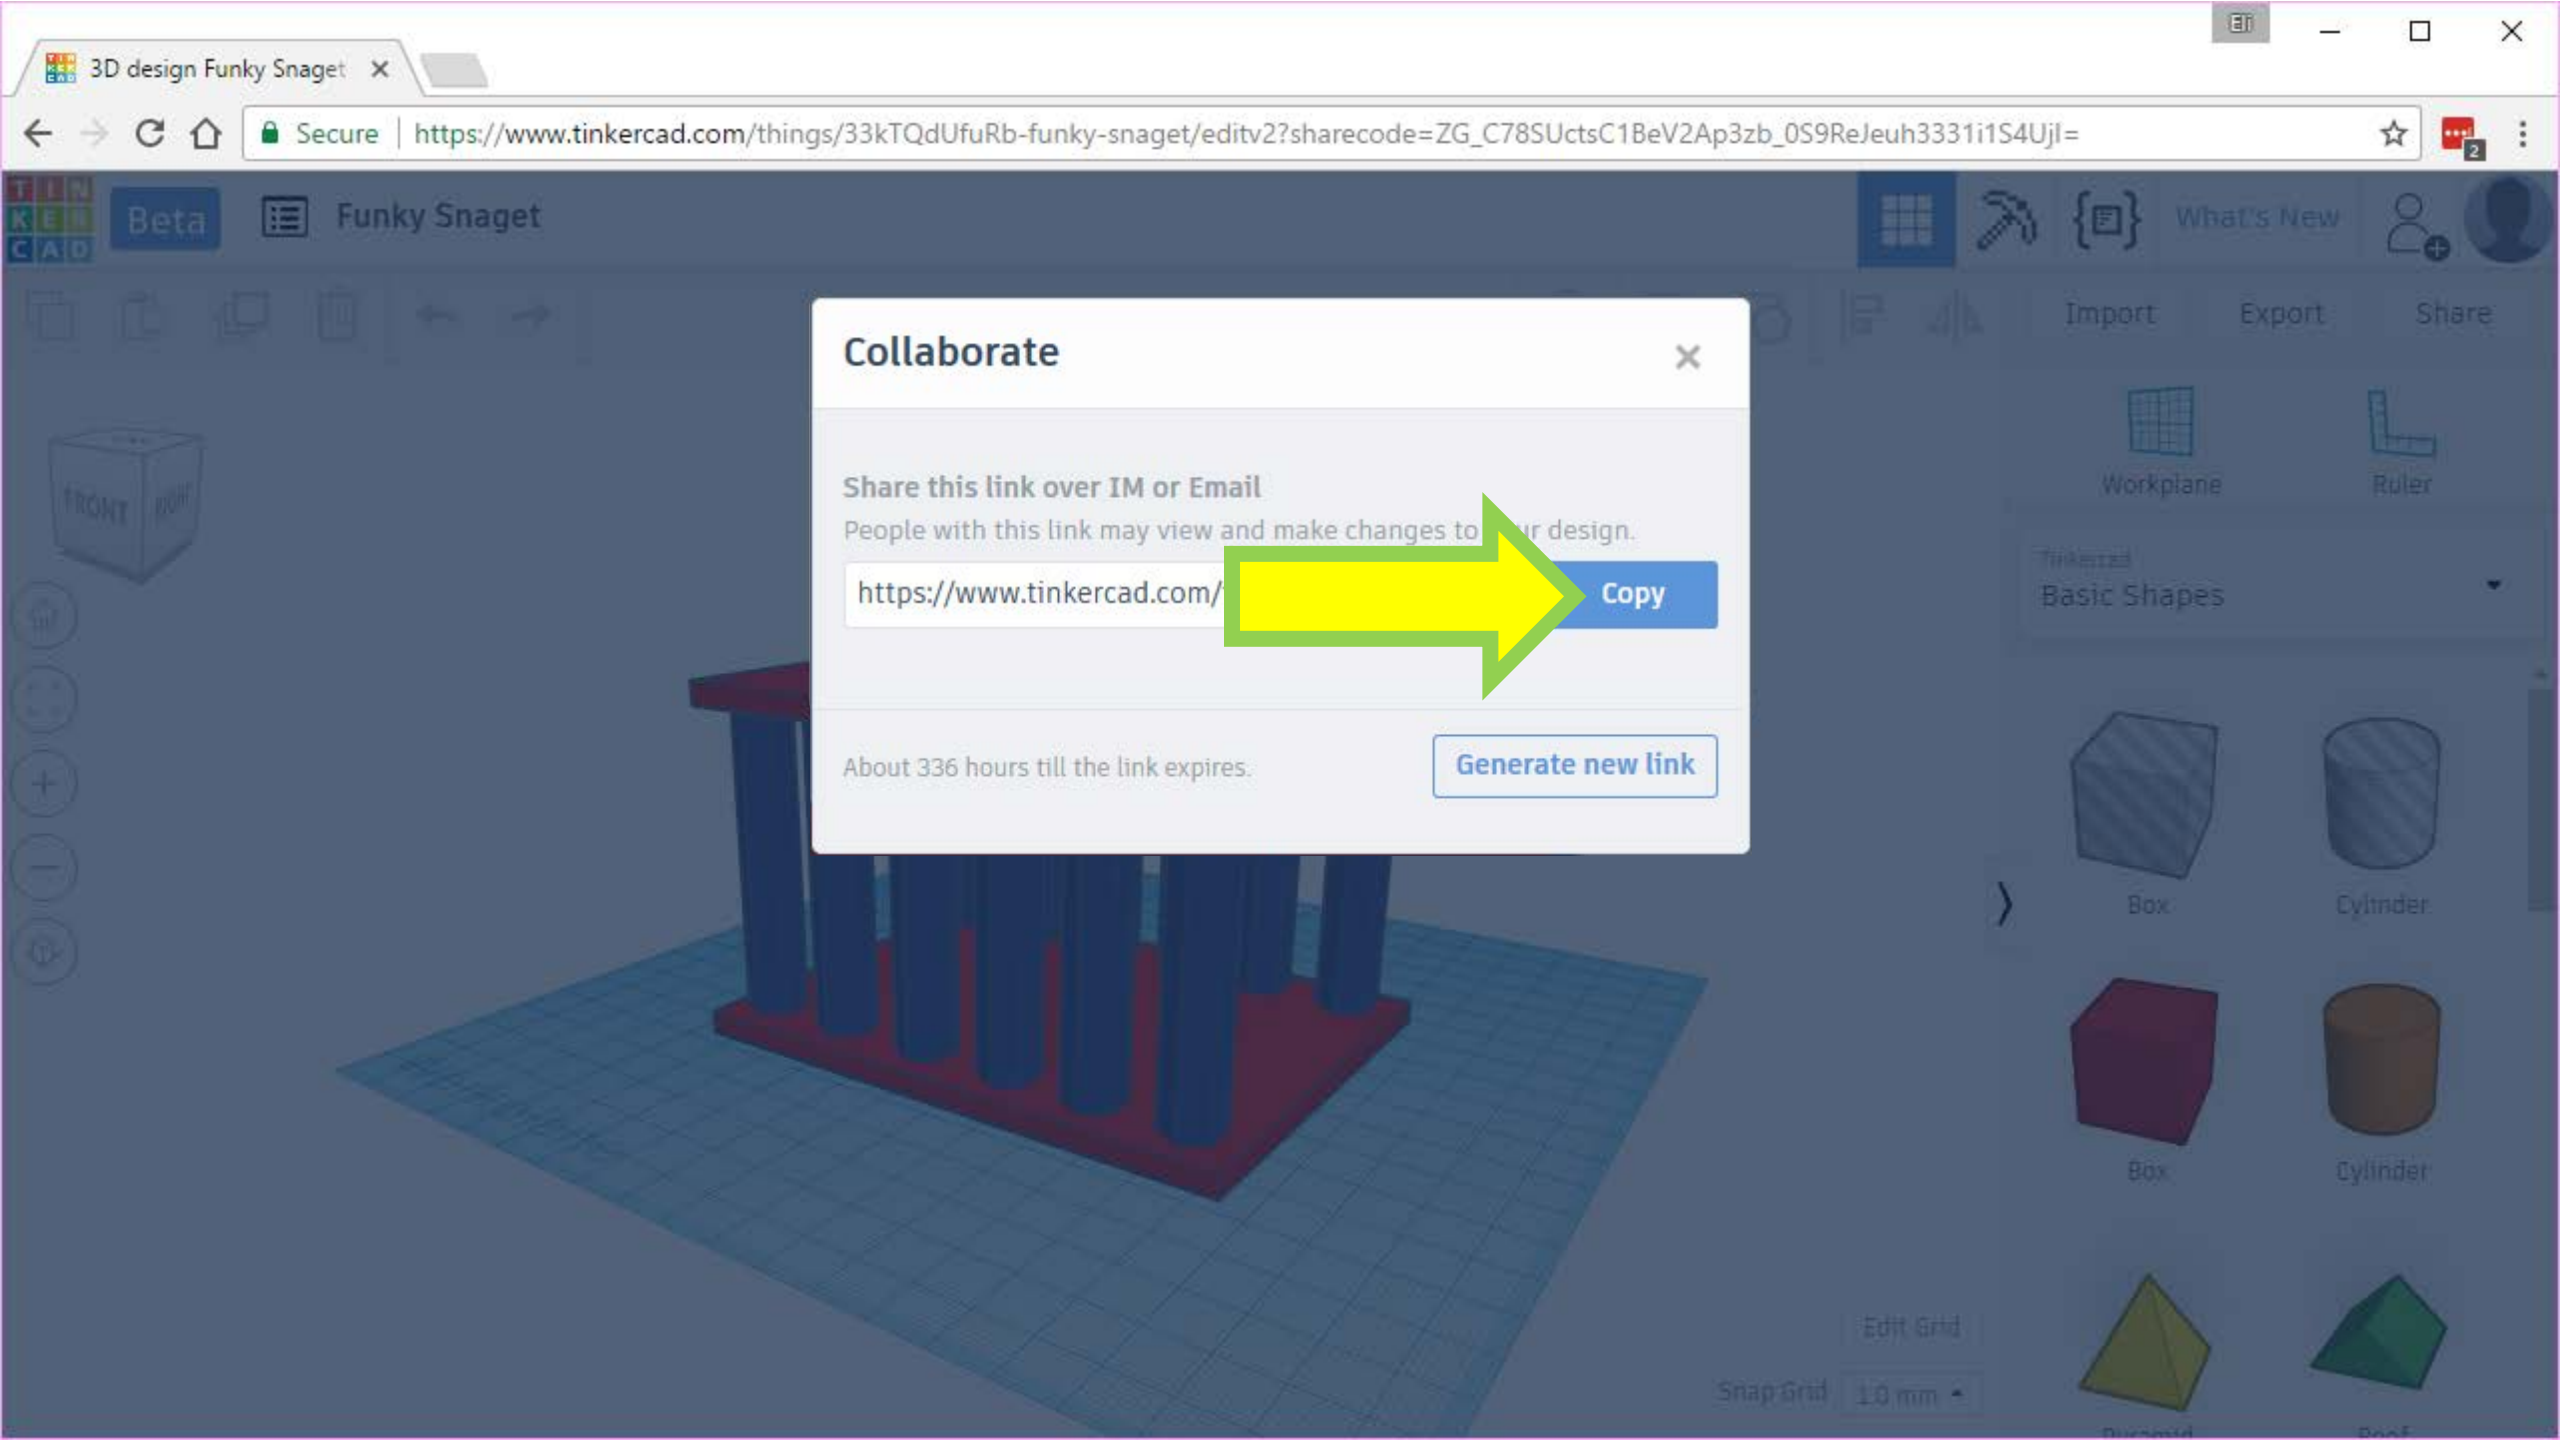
3D design Funky Snaget ×

Secure | https://www.tinkercad.com/things/33kTQdUfuRb-funky-snaget/editv2?sharecode=ZG_C78SUctsC1BeV2Ap3zb_0S9ReJeuh3331i1S4UjI=

TIN KER CAD Beta Funky Snaget

What's New

Import Export Share

FRONT RIGHT

Workplane Ruler

Tinkercad
Basic Shapes

Box Cylinder

Box Cylinder

Edit Grid

Snap Grid 1.0 mm

Collaborate ×

Share this link over IM or Email

People with this link may view and make changes to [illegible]r design.

https://www.tinkercad.com/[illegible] Copy

About 336 hours till the link expires.

Generate new link